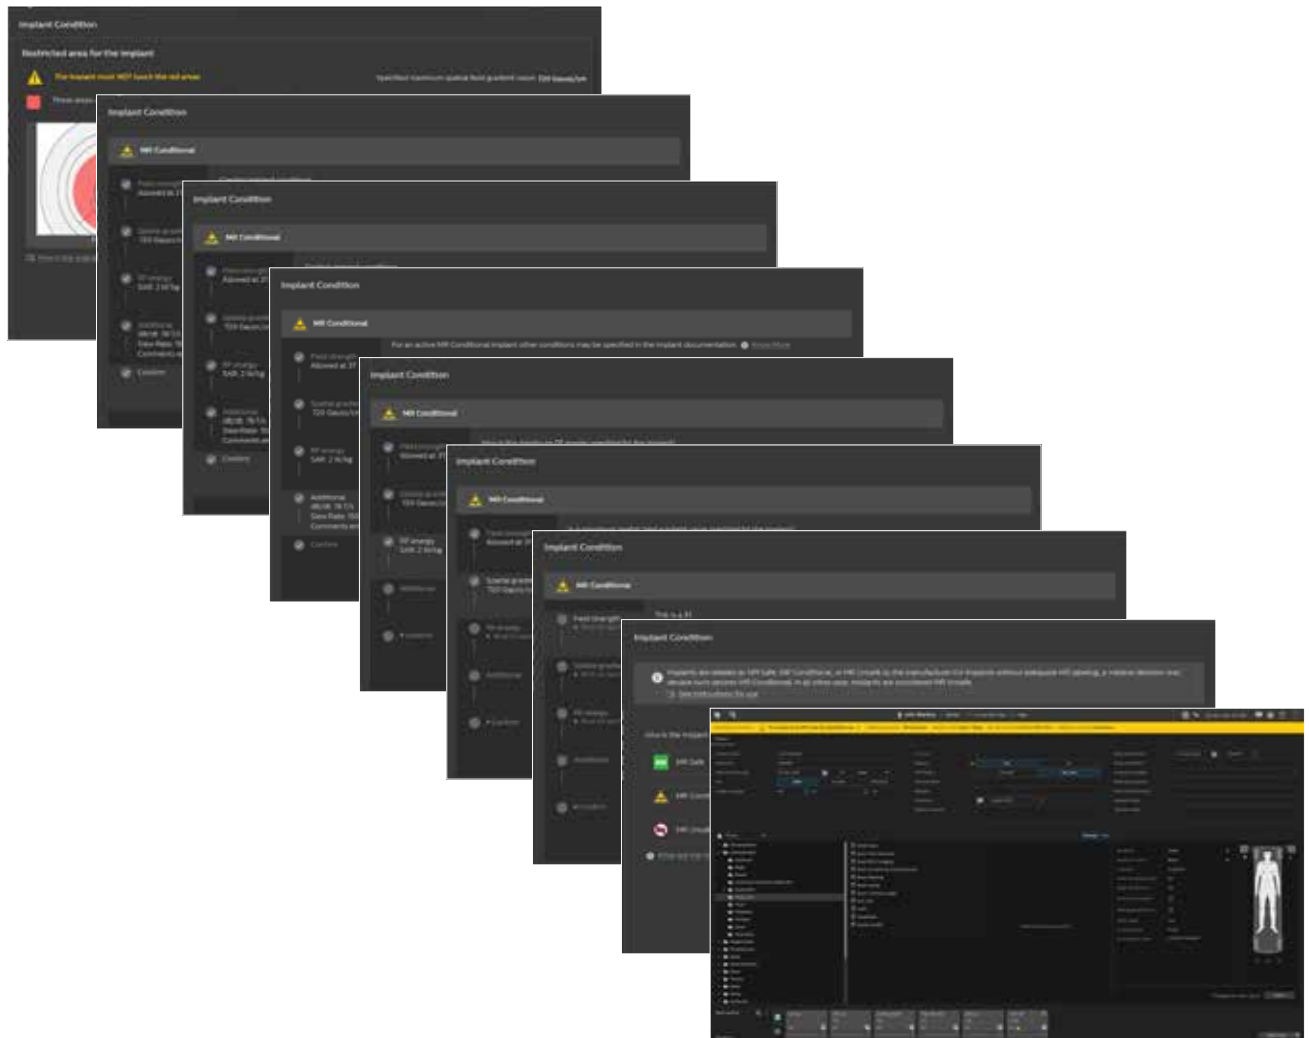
Implant Condition

Restricted area for the implant

The implant must NOT touch the red areas

Specified maximum spatial field gradient value: 720 Gauss/cm

Implant Condition

MR Conditional

Implant Condition

MR Conditional

Implant Condition

MR Conditional

For an active MR Conditional implant other conditions may be specified in the implant documentation. Show More

Field strength
Allowed at 3T

Spatial gradient
720 Gauss/cm

RF energy
SAR: 2 W/kg

Additional
dB/dt: 78 T/s
Slew Rate: 150
Comments

Confirm

Implant Condition

MR Conditional

Implant Condition

MR Conditional

Implant Condition

MR Conditional

Field strength

This is a 3T

Spatial gradient

RF energy

Additional

Confirm

Implant Condition

Implants are labeled as MR Safe, MR Conditional, or MR Unsafe by the manufacturer. For implants without adequate MR labeling, a reliable decision may declare such implants MR Conditional. In all other case, implants are considered MR Unsafe.

See instructions for use

How is the implant

MR Safe

MR Conditional

MR Unsafe